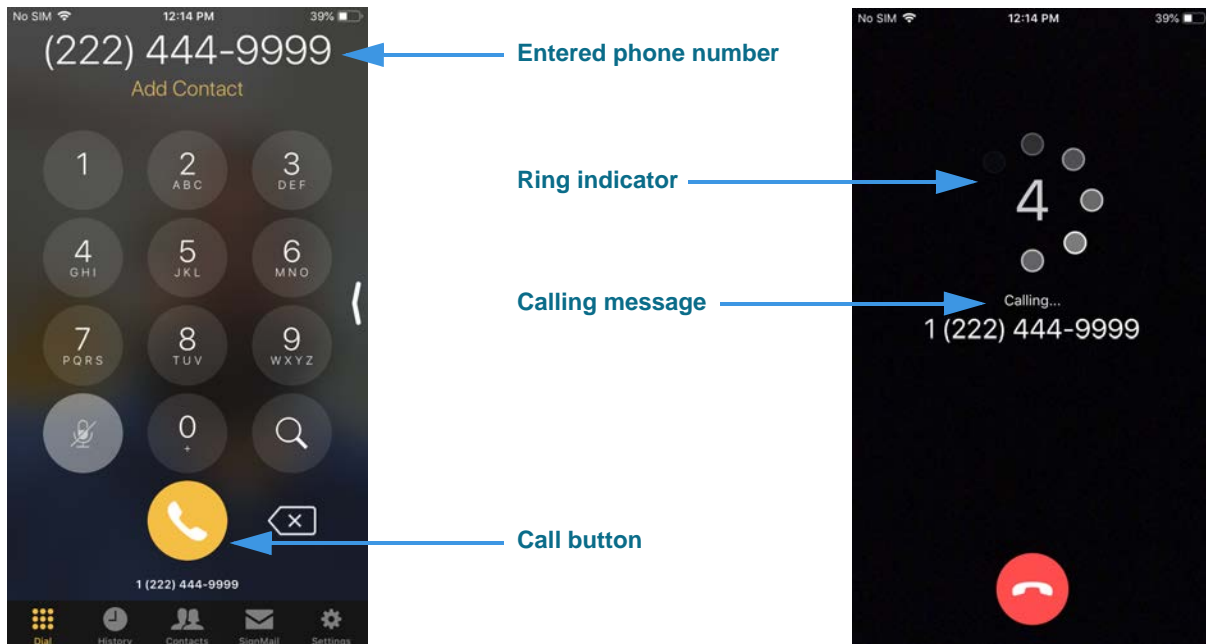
No SIM 12:14 PM 39%

(222) 444-9999

Add Contact

1

2 ABC

3 DEF

4 GHI

5 JKL

6 MNO

7 PQRS

8 TUV

9 WXYZ

0 +

1 (222) 444-9999

Dial History Contacts SignMail Settings

Entered phone number

Ring indicator

Calling message

Call button

No SIM 12:14 PM 39%

4

Calling...

1 (222) 444-9999